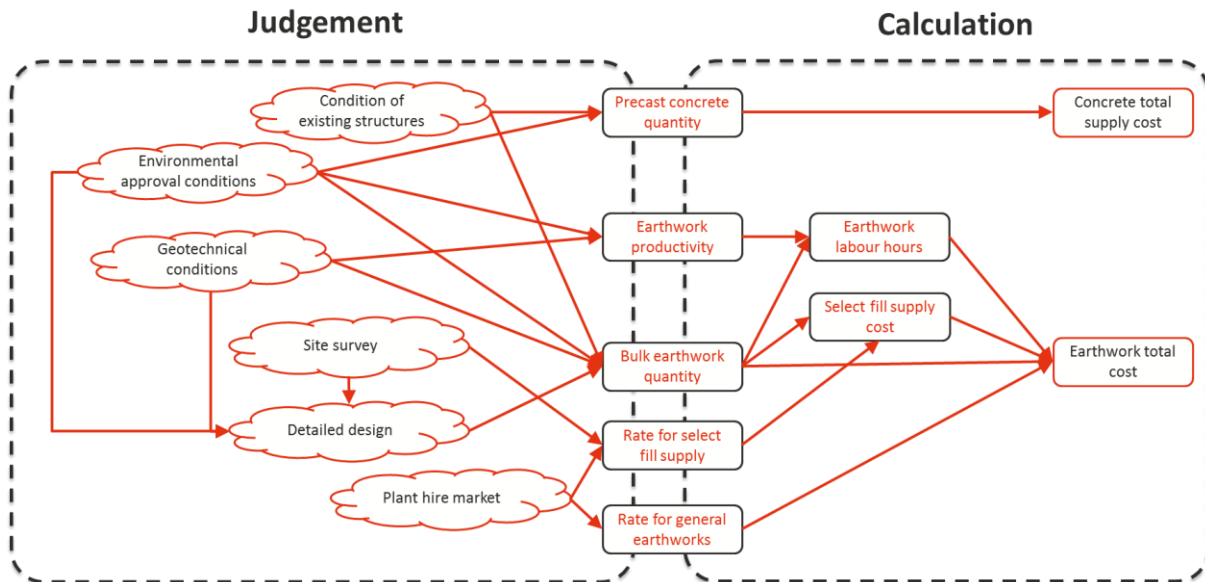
Judgement

Calculation

Condition of existing structures

Environmental approval conditions

Geotechnical conditions

Site survey

Detailed design

Plant hire market

Precast concrete quantity

Earthwork productivity

Bulk earthwork quantity

Rate for select fill supply

Rate for general earthworks

Earthwork labour hours

Select fill supply cost

Concrete total supply cost

Earthwork total cost